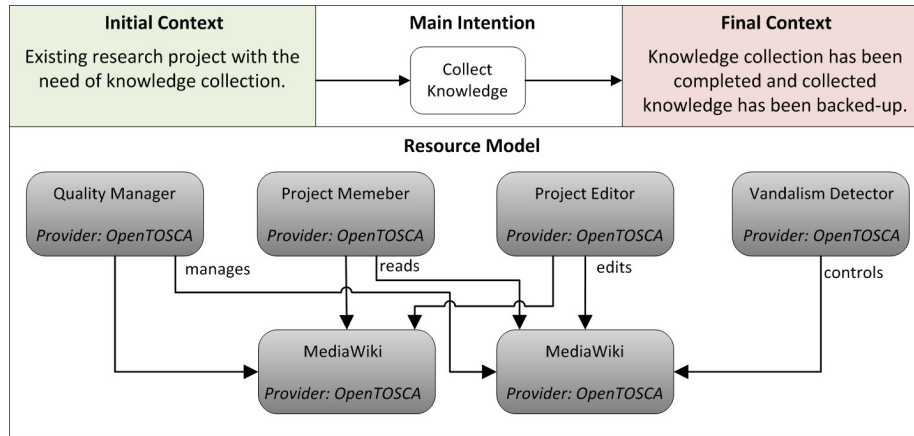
**Initial Context**

Existing research project with the need of knowledge collection.

**Main Intention**

Collect Knowledge

**Final Context**

Knowledge collection has been completed and collected knowledge has been backed-up.

**Resource Model**

Quality Manager
*Provider: OpenTOSCA*

Project Memeber
*Provider: OpenTOSCA*

Project Editor
*Provider: OpenTOSCA*

Vandalism Detector
*Provider: OpenTOSCA*

manages

reads

edits

controls

MediaWiki
*Provider: OpenTOSCA*

MediaWiki
*Provider: OpenTOSCA*